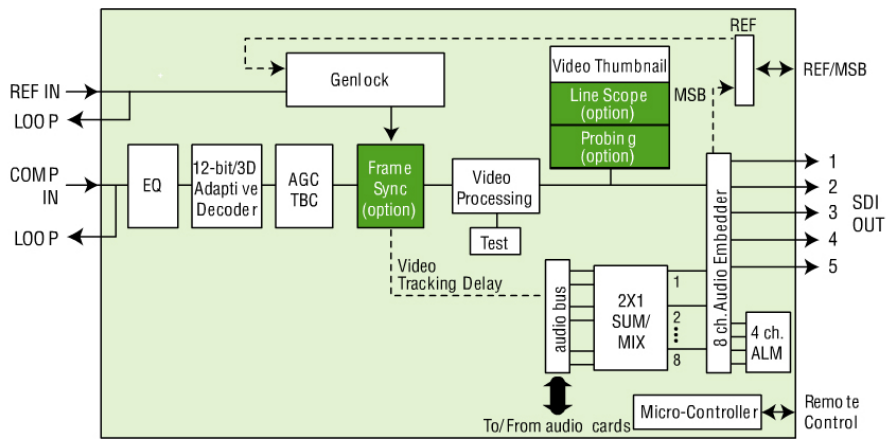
REF IN
LOOP
COMP IN
LOOP
Genlock
REF
REF/MSB
MSB
Video Thumbnail
Line Scope (option)
Probing (option)
EQ
12-bit/3D Adaptive Decoder
AGC TBC
Frame Sync (option)
Video Processing
Test
Video Tracking Delay
8 ch. Audio Embedder
1
2
3
4
5
SDI OUT
audio bus
2X1 SUM/ MIX
1
2
8
4 ch. ALM
To/From audio cards
Micro-Controller
Remote Control